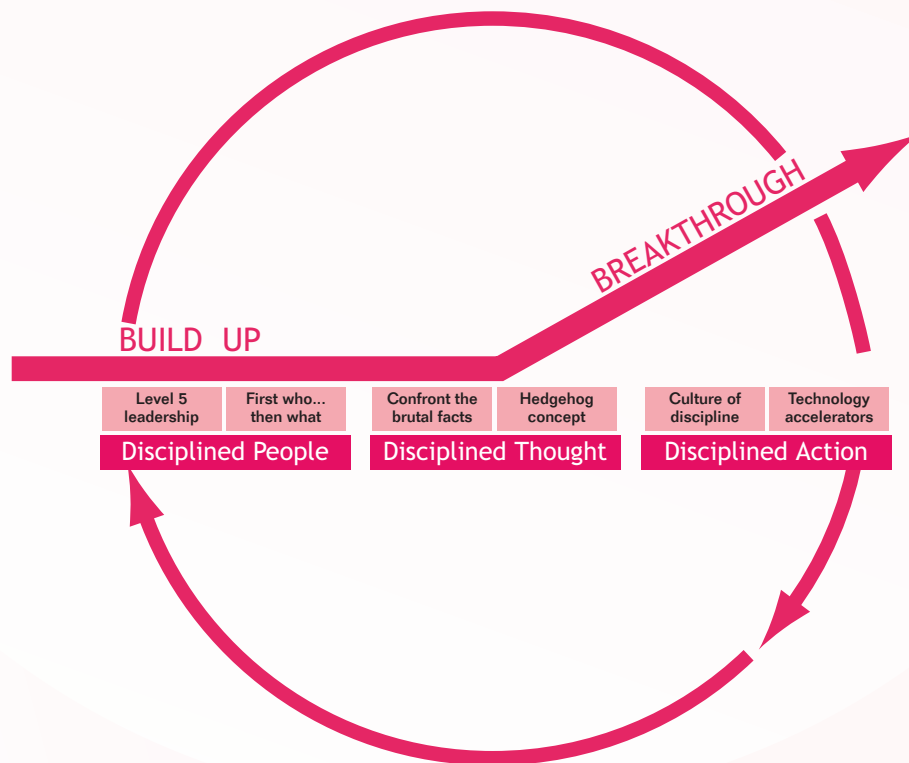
BREAKTHROUGH

BUILD UP

Level 5 leadership

First who... then what

Disciplined People

Confront the brutal facts

Hedgehog concept

Disciplined Thought

Culture of discipline

Technology accelerators

Disciplined Action